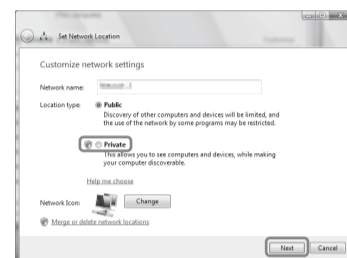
Set Network Location

Customize network settings

Network name: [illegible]

Location type: Public
Discovery of other computers and devices will be limited, and the use of the network by some programs may be restricted.

Private
This allows you to see computers and devices, while making your computer discoverable.

Help me choose

Network Icon: Change

Merge or delete network locations

Next Cancel